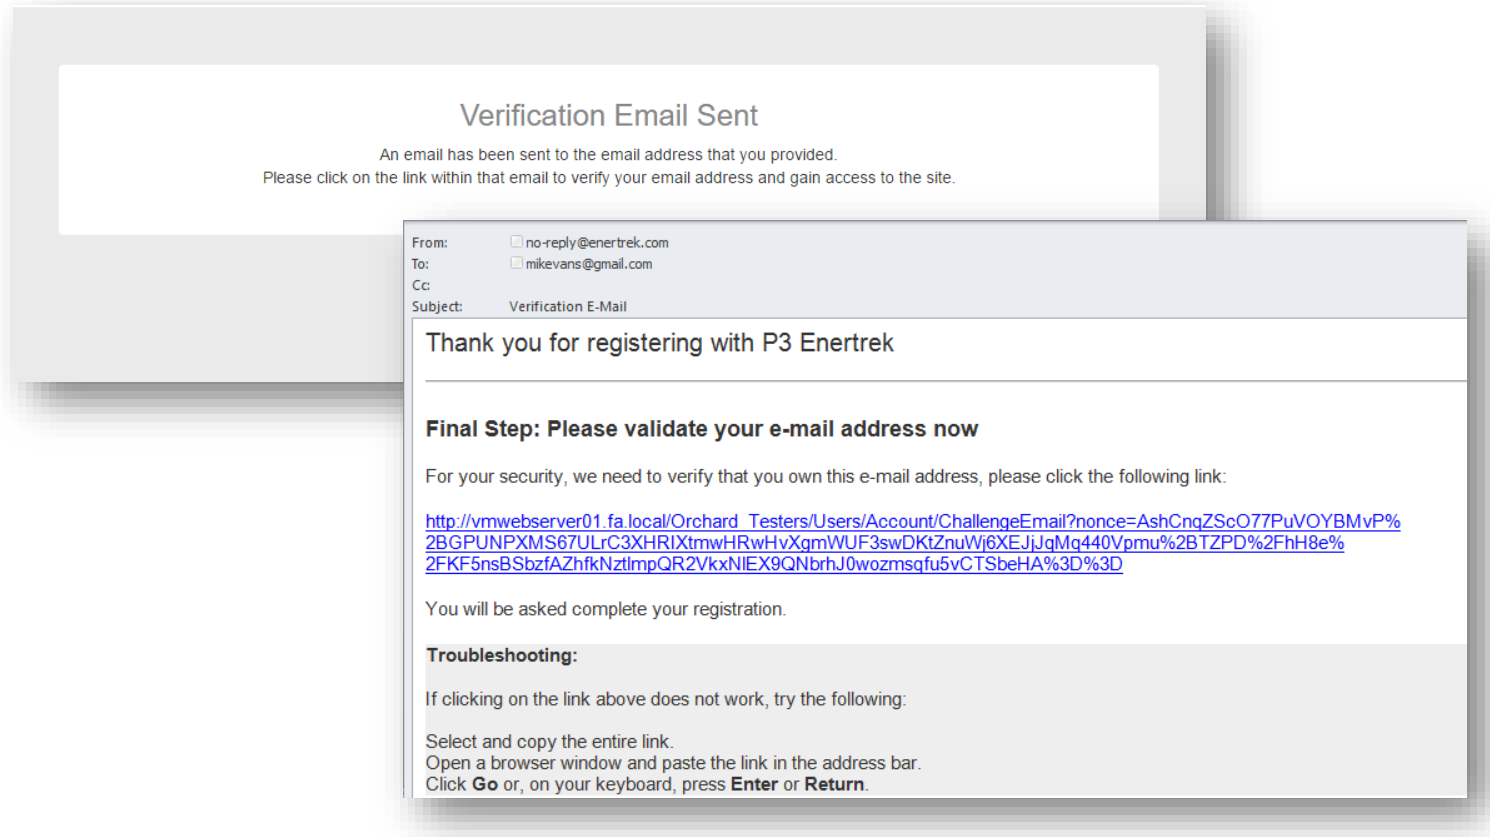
Verification Email Sent

An email has been sent to the email address that you provided.
Please click on the link within that email to verify your email address and gain access to the site.

From: no-reply@enertrek.com
To: mikevans@gmail.com
Cc:
Subject: Verification E-Mail

Thank you for registering with P3 Enertrek

Final Step: Please validate your e-mail address now

For your security, we need to verify that you own this e-mail address, please click the following link:

http://vmwebserver01.fa.local/Orchard_Testers/Users/Account/ChallengeEmail?nonce=AshCnqZScO77PuVOYBMvP%2BGPUNPXMS67ULrC3XHRIXtmwHRwHvXgmWUF3swDKtZnuWj6XEJjJqMq440Vpmu%2BTZPD%2FhH8e%2FKF5nsBSbzfAZhfkNztlmpQR2VkxNIEX9QNbrhJ0wozmsqfu5vCTSbeHA%3D%3D

You will be asked complete your registration.

Troubleshooting:

If clicking on the link above does not work, try the following:

Select and copy the entire link.
Open a browser window and paste the link in the address bar.
Click Go or, on your keyboard, press Enter or Return.